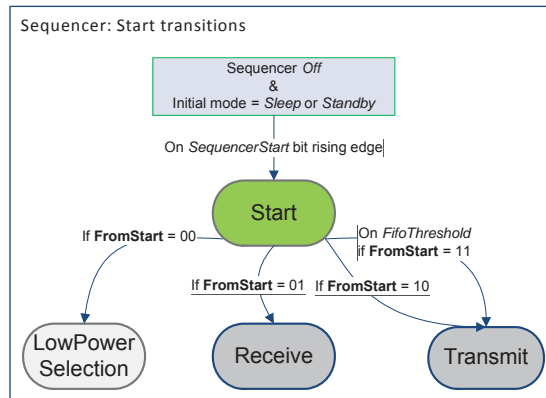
Sequencer: Start transitions

Sequencer *Off*
&
Initial mode = *Sleep* or *Standby*

On *SequencerStart* bit rising edge

Start

If **FromStart** = 00

On *FifoThreshold*
if **FromStart** = 11

If **FromStart** = 01

If **FromStart** = 10

LowPower Selection

Receive

Transmit